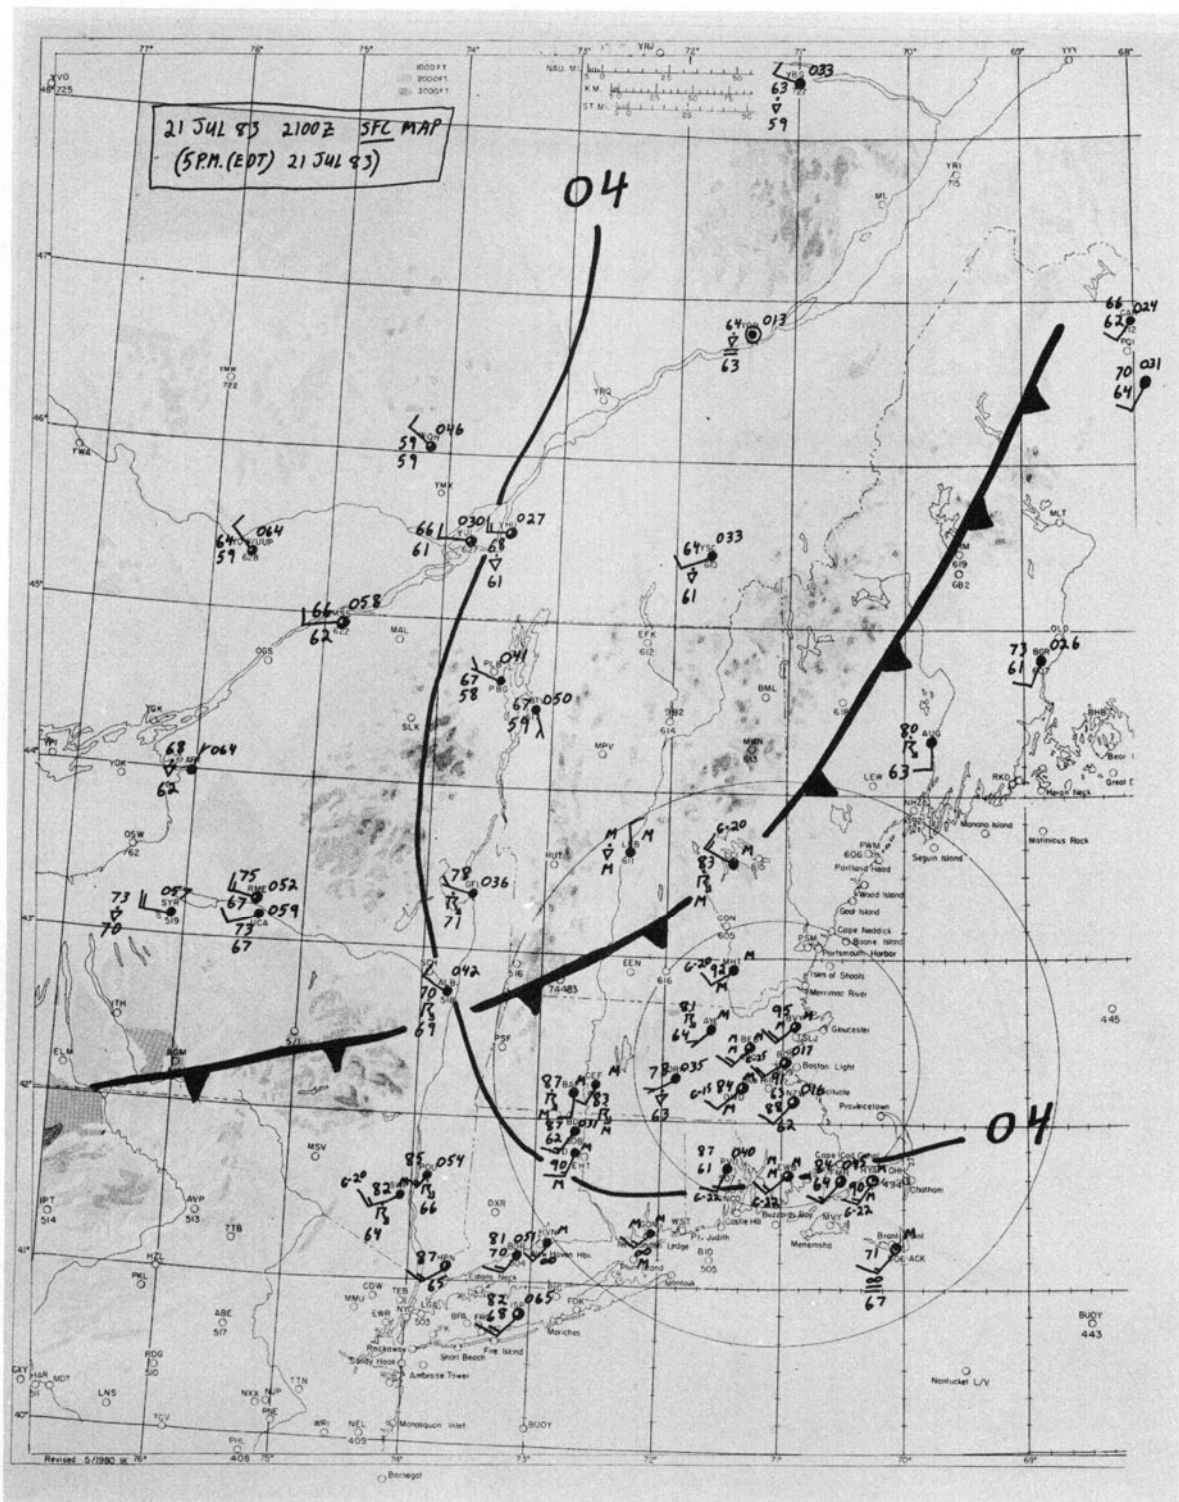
21 JUL 83 2100Z SFC MAP
(5P.M.(EDT) 21 JUL 83)

04

04

77° 76° 75° 74° 73° 72° 71° 70° 69° 68°

NAU. MI.
KM.
ST. MI.

1000 FT
2000 FT
3000 FT

YVO
48° 725

YRJ
YYY

YBG 033
63
59

YRI
715

ML

47°

64 013
63

66 024
62
PQI

70 031
64

YMW
722

YRQ

46°

YWA

59 046
59

YMX

64 064
59
UUP
628

66 030
61

68 027
61

64 033
61

MLT

619
682

45°

66 058
62
622

MAL

OGS

EFK
612

73 026
61
BGR

67 041
58
PBG

67 050
59

MPV

BML

MWN

YGK

SLK

BHB

44°

YOK

68 064
62

80
63
AUG

LEW

RKD

Great D

M
M
LEB

6-20
83
M

Monana Island

Matinicus Rock

OSW
762

RUT

PWM
606
Portland Head
Seguin Island

75 052
67

73 059
67

73 057
70
SYR
519

78 036
71

CON
605

Wood Island

Goat Island

Cape Neddick
Boone Island
Portsmouth Harbor

Isles of Shoals

Merrimac River

43°

EEN

6-20
93
M

70 042
69

516

74483

616

ITH

81
64

95
M

Gloucester

445

ELM

BGM

PSF

M
6-25
017

Boston Light

42°

87
M
87
62
M

83
M

78 035
63

6-15
84
M

91
63
018
88
62

Provincetown

MSV

85 054
66

6-20
82
64

90
M

87
61
040
6-22
6-22

Cape Cod
84
64
90
6-22

Chatham

IPT
514

AVP
513

TTB

DXR

81 057
70

New Haven Hbr.

M
WST
Pt. Judith

Castle Hill

Buzzards Bay

Menemsha

Brant Point
71
ACK
67

41°

HZL

87
65

BID
505

PKL

CDW
MMU
TEB
EWR

Montauk

BDR

FOK

82 065
68

Moriches

Fire Island

ABE
517

RDG
510

Rockaway

Sandy Hook

Short Beach

Ambrose Tower

BUOY
443

CXY
HAR
MDT

LNS

NXX
NJP

TTN

Nantucket L/V

40°

PNE

WRI

NEL
409

Manasquan Inlet

BUOY

PHL
406

Revised 5/1980 76°

75°

Barnegat